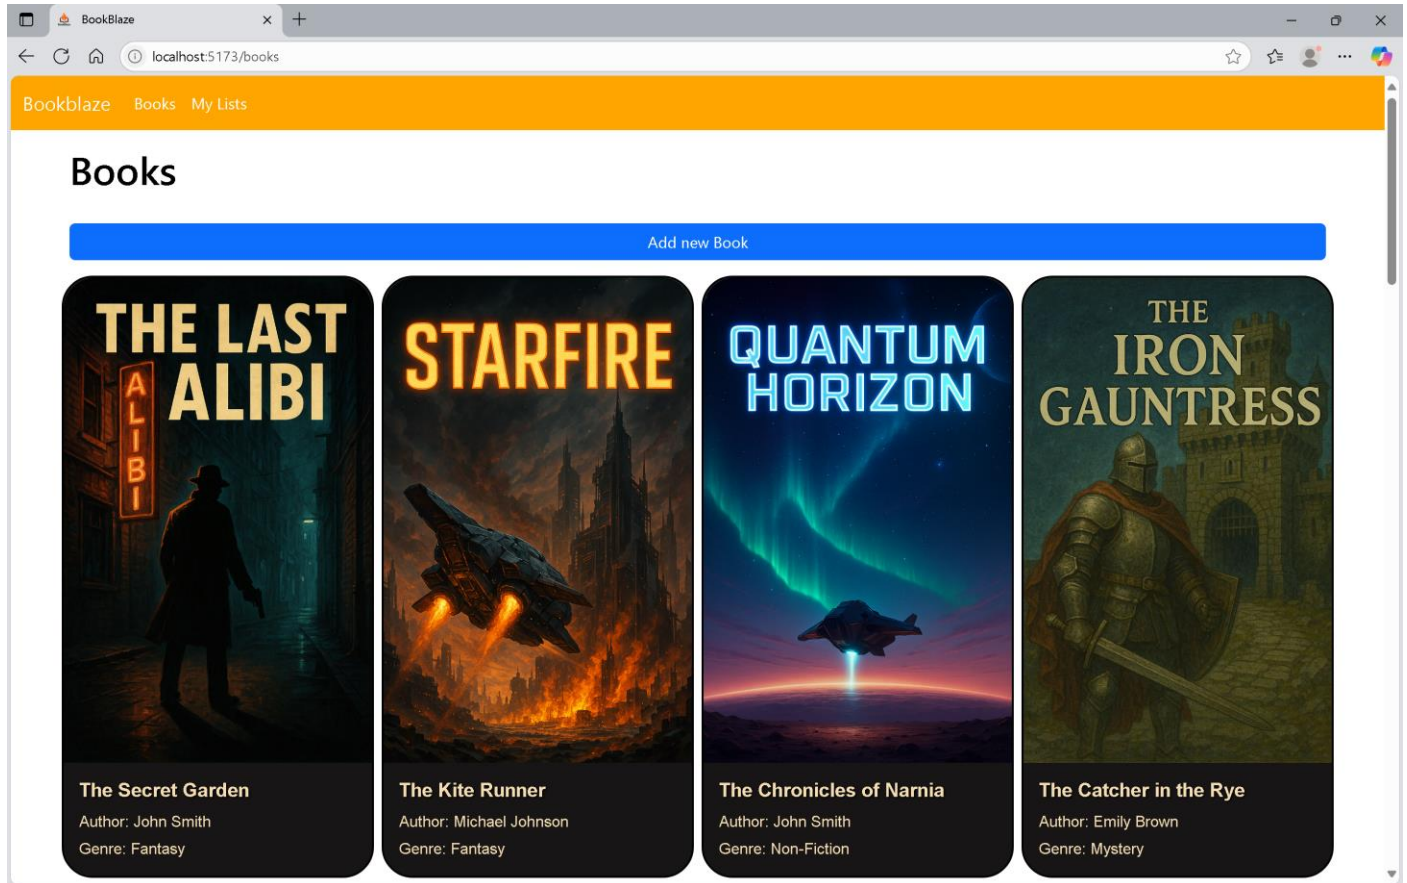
BookBlaze

localhost:5173/books

Bookblaze Books My Lists

Books

Add new Book

THE LAST ALIBI
ALIBI

The Secret Garden
Author: John Smith
Genre: Fantasy

STARFIRE

The Kite Runner
Author: Michael Johnson
Genre: Fantasy

QUANTUM HORIZON

The Chronicles of Narnia
Author: John Smith
Genre: Non-Fiction

THE IRON GAUNTRESS

The Catcher in the Rye
Author: Emily Brown
Genre: Mystery